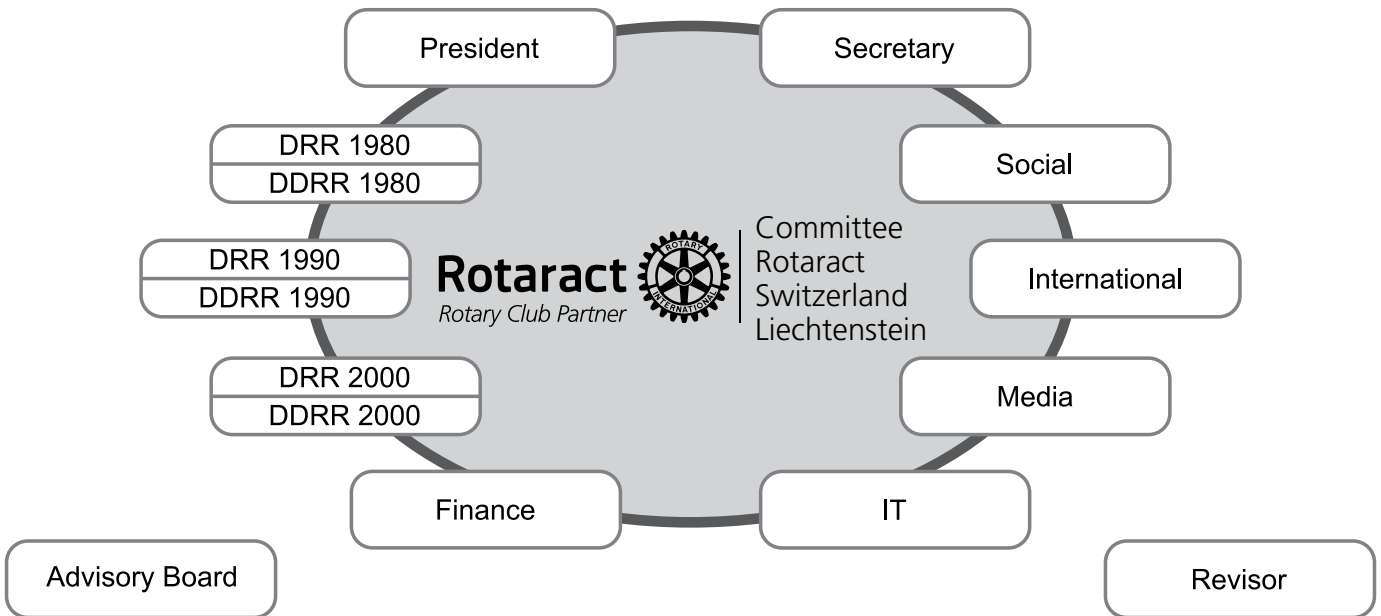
President

Secretary

DRR 1980
DDRR 1980

Social

DRR 1990
DDRR 1990

Rotaract
Rotary Club Partner

ROTARY INTERNATIONAL

Committee
Rotaract
Switzerland
Liechtenstein

International

DRR 2000
DDRR 2000

Media

Finance

IT

Advisory Board

Revisor